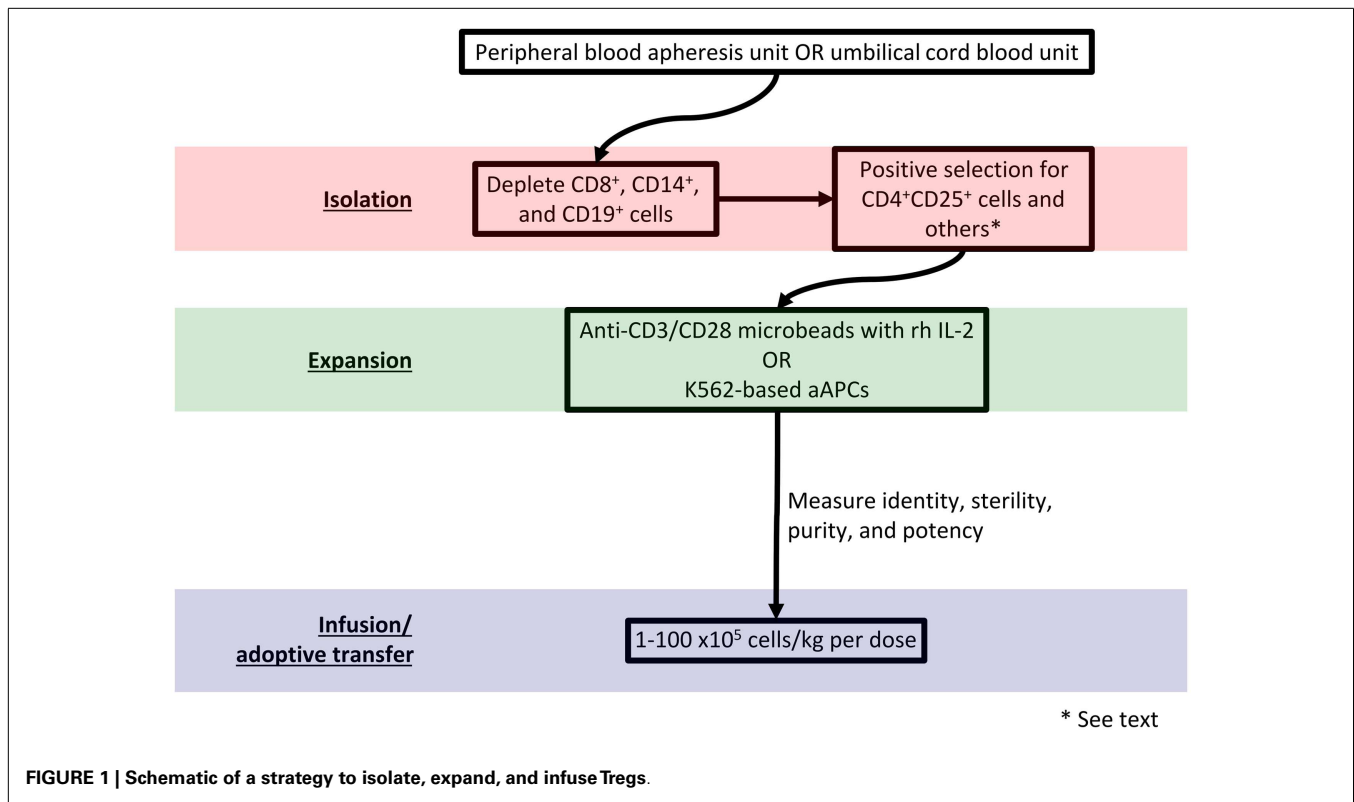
Peripheral blood apheresis unit OR umbilical cord blood unit

Isolation

Deplete CD8$^+$, CD14$^+$, and CD19$^+$ cells

Positive selection for CD4$^+$CD25$^+$ cells and others*

Expansion

Anti-CD3/CD28 microbeads with rh IL-2 OR K562-based aAPCs

Measure identity, sterility, purity, and potency

Infusion/ adoptive transfer

1-100 x10$^5$ cells/kg per dose

* See text

FIGURE 1 | Schematic of a strategy to isolate, expand, and infuse Tregs.